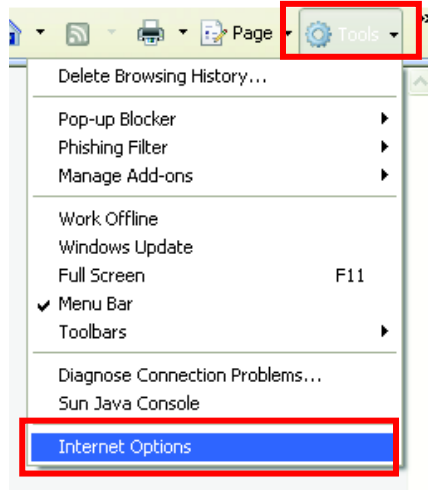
Page Tools

Delete Browsing History...

Pop-up Blocker
Phishing Filter
Manage Add-ons

Work Offline
Windows Update
Full Screen F11
Menu Bar
Toolbars

Diagnose Connection Problems...
Sun Java Console

Internet Options